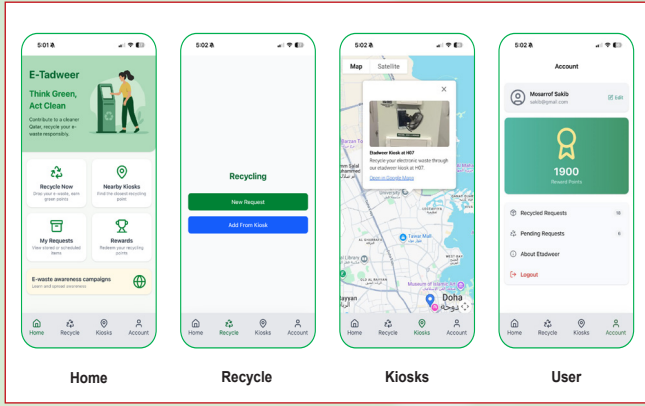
5:01

E-Tadweer

Think Green, Act Clean

Contribute to a cleaner Qatar, recycle your e-waste responsibly.

Recycle Now
Drop your e-waste, earn green points

Nearby Kiosks
Find the closest recycling point

My Requests
View stored or scheduled items

Rewards
Redeem your recycling points

E-waste awareness campaigns
Learn and spread awareness

Home Recycle Kiosks Account

Home

5:02

Recycling

New Request

Add From Kiosk

Home Recycle Kiosks Account

Recycle

5:02

Map Satellite

Etadweer Kiosk at H07
Recycle your electronic waste through our etadweer kiosk at H07
Open in Google Maps

Doha

Home Recycle Kiosks Account

Kiosks

5:02

Account

Mosarrof Sakib
sakib@gmail.com
Edit

1900
Reward Points

Recycled Requests 18

Pending Requests 6

About Etadweer

Logout

Home Recycle Kiosks Account

User